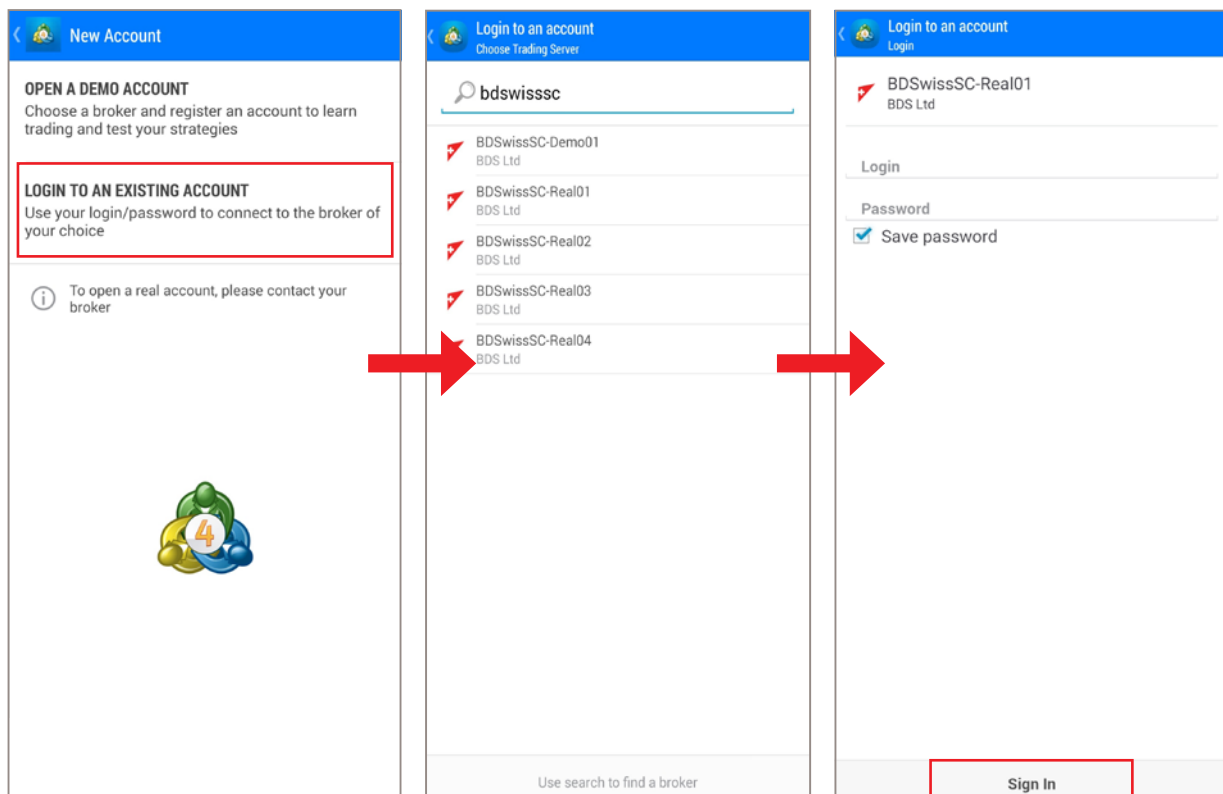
New Account

OPEN A DEMO ACCOUNT
Choose a broker and register an account to learn trading and test your strategies

LOGIN TO AN EXISTING ACCOUNT
Use your login/password to connect to the broker of your choice

To open a real account, please contact your broker

4

Login to an account
Choose Trading Server

bdswisssc

BDSwissSC-Demo01
BDS Ltd

BDSwissSC-Real01
BDS Ltd

BDSwissSC-Real02
BDS Ltd

BDSwissSC-Real03
BDS Ltd

BDSwissSC-Real04
BDS Ltd

Use search to find a broker

Login to an account
Login

BDSwissSC-Real01
BDS Ltd

Login

Password

Save password

Sign In